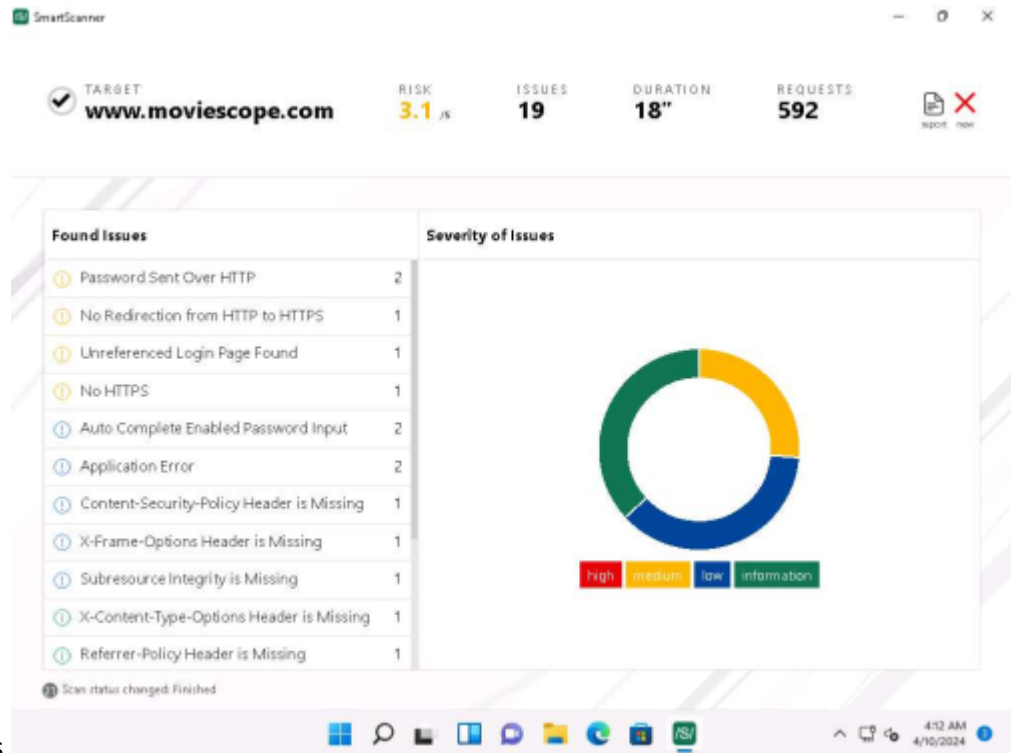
SmartScanner

TARGET
www.moviescope.com

RISK
3.1 /5

ISSUES
19

DURATION
18"

REQUESTS
592

report new

Found Issues

| | |
|---|---|
| Password Sent Over HTTP | 2 |
| No Redirection from HTTP to HTTPS | 1 |
| Unreferenced Login Page Found | 1 |
| No HTTPS | 1 |
| Auto Complete Enabled Password Input | 2 |
| Application Error | 2 |
| Content-Security-Policy Header is Missing | 1 |
| X-Frame-Options Header is Missing | 1 |
| Subresource Integrity is Missing | 1 |
| X-Content-Type-Options Header is Missing | 1 |
| Referrer-Policy Header is Missing | 1 |

Severity of Issues

high medium low information

Scan status changed: Finished

4:12 AM
4/10/2024